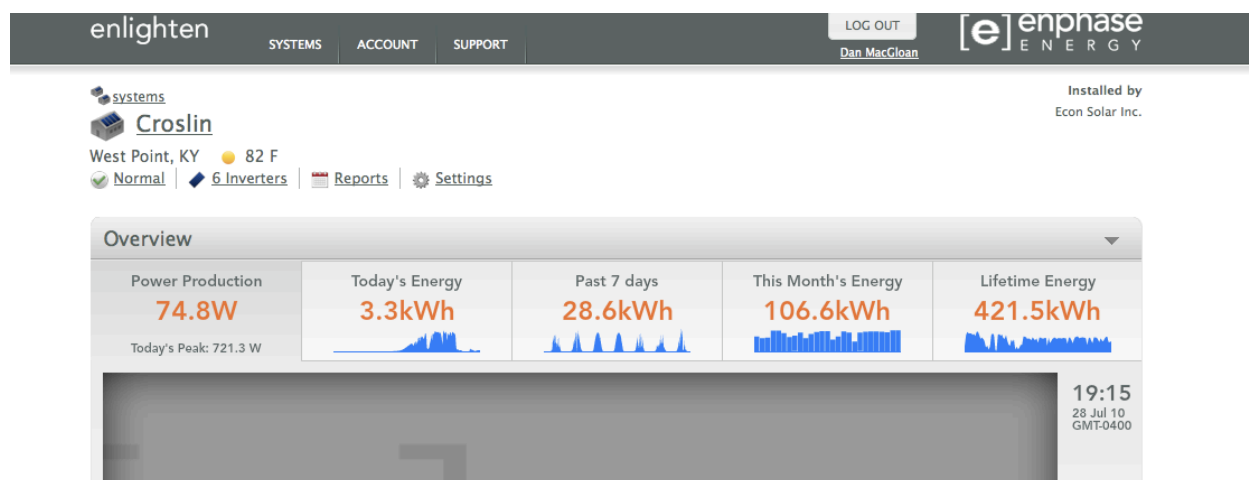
enlighten
SYSTEMS ACCOUNT SUPPORT
LOG OUT
Dan MacGloan
[e] enphase ENERGY

systems
Croslin
West Point, KY 82 F
Normal | 6 Inverters | Reports | Settings

Installed by
Econ Solar Inc.

Overview

| Power Production | Today's Energy | Past 7 days | This Month's Energy | Lifetime Energy |
|---|---|---|---|---|
| 74.8W | 3.3kWh | 28.6kWh | 106.6kWh | 421.5kWh |
| Today's Peak: 721.3 W | | | | |

19:15
28 Jul 10
GMT-0400